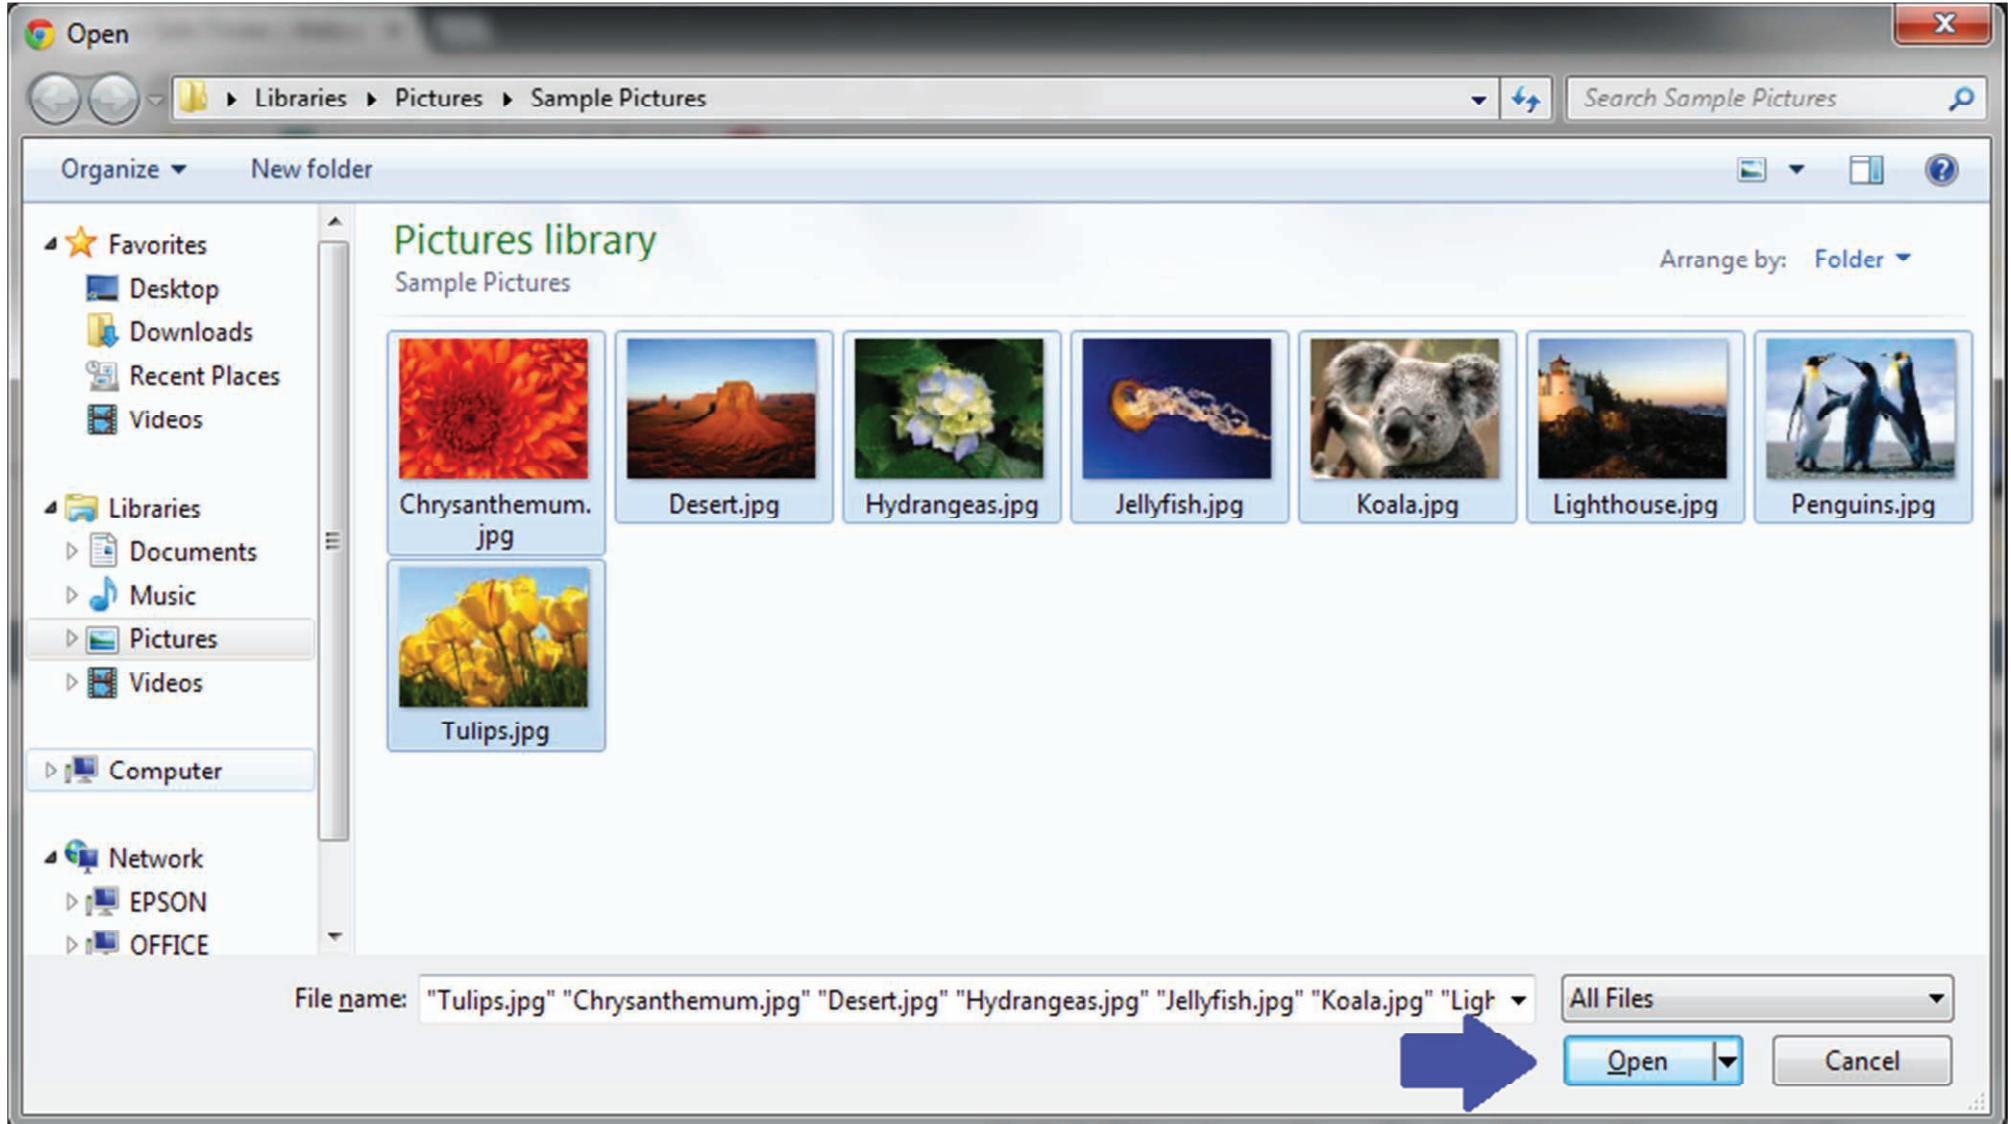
Open

Libraries ▸ Pictures ▸ Sample Pictures

Search Sample Pictures

Organize ▾ New folder

Favorites
Desktop
Downloads
Recent Places
Videos

Libraries
Documents
Music
Pictures
Videos

Computer

Network
EPSON
OFFICE

Pictures library
Sample Pictures

Arrange by: Folder ▾

Chrysanthemum.jpg
Desert.jpg
Hydrangeas.jpg
Jellyfish.jpg
Koala.jpg
Lighthouse.jpg
Penguins.jpg
Tulips.jpg

File name: "Tulips.jpg" "Chrysanthemum.jpg" "Desert.jpg" "Hydrangeas.jpg" "Jellyfish.jpg" "Koala.jpg" "Ligh

All Files

Open

Cancel